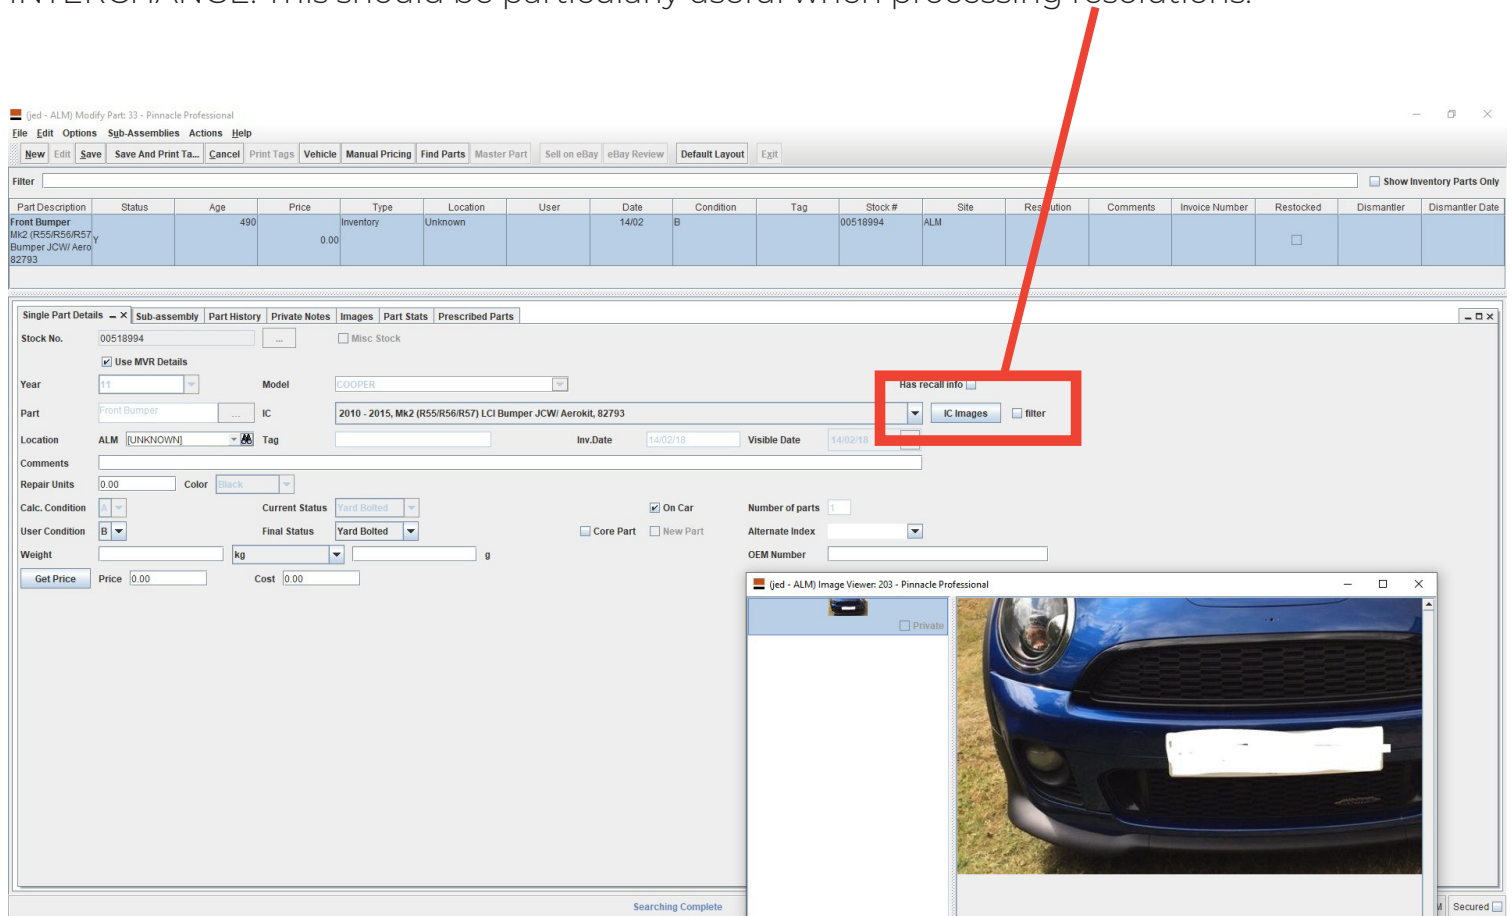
INTERCHANGE. This should be particularly useful when processing resolutions.

(jed - ALM) Modify Part: 33 - Pinnacle Professional

File Edit Options Sub-Assemblies Actions Help

New Edit Save Save And Print Ta... Cancel Print Tags Vehicle Manual Pricing Find Parts Master Part Sell on eBay eBay Review Default Layout Exit

Filter

Show Inventory Parts Only

| Part Description | Status | Age | Price | Type | Location | User | Date | Condition | Tag | Stock # | Site | Resolution | Comments | Invoice Number | Restocked | Dismantler | Dismantler Date |
|---|---|---|---|---|---|---|---|---|---|---|---|---|---|---|---|---|---|
| Front Bumper Mk2 (R55/R56/R57) Bumper JCW/ Aero 82793 | Y | 490 | 0.00 | Inventory | Unknown | | 14/02 | B | | 00518994 | ALM | | | | | | |

Single Part Details Sub-assembly Part History Private Notes Images Part Stats Prescribed Parts

Stock No. 00518994 ... Misc Stock

Use MVR Details

Year 11 Model COOPER

Has recall info

Part Front Bumper ... IC 2010 - 2015, Mk2 (R55/R56/R57) LCI Bumper JCW/ Aerokit, 82793 IC Images filter

Location ALM [UNKNOWN] Tag Inv.Date 14/02/18 Visible Date 14/02/18

Comments

Repair Units 0.00 Color Black

Calc. Condition A Current Status Yard Bolted On Car Number of parts 1

User Condition B Final Status Yard Bolted Core Part New Part Alternate Index

Weight kg g OEM Number

Get Price Price 0.00 Cost 0.00

(jed - ALM) Image Viewer: 203 - Pinnacle Professional

Private

Searching Complete

Secured